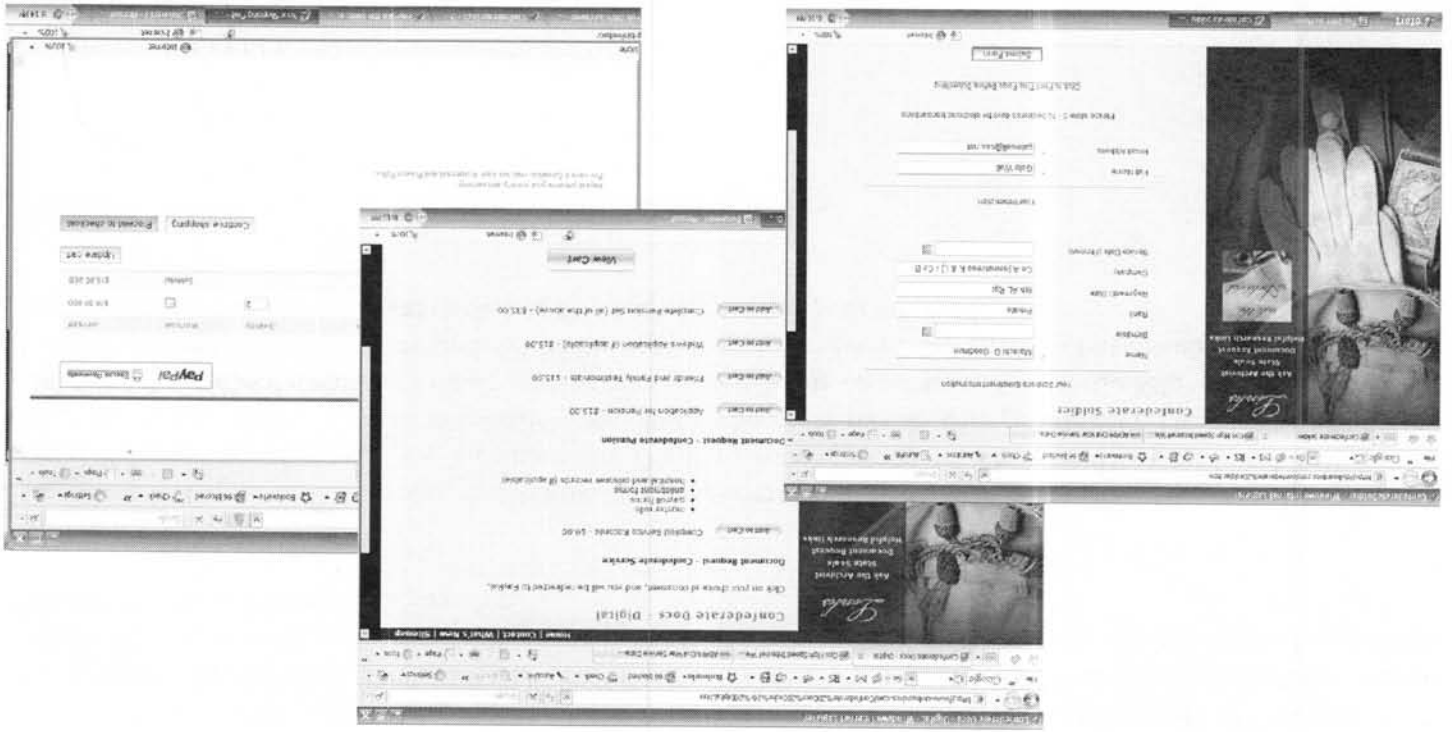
Confederate Soldier

Ask the Archivist
Document Request
Helpful Research Links

Name: Malcolm D. Goodman
Birthdate
Rank: Private
Regiment/Date: 9th AL Rgt
Company: Co A (Volunteers) & Co B
Service Dates (if known)

Full Name: Goldy Wolf
Email Address

Submit Form

Confederate Docs - Digital

Click on your choice of document, and you will be redirected to PayPal.

Document Request - Confederate Service

Add to Cart  Compiled Service Records - $9.00

Document Request - Confederate Pension

Add to Cart  Application for Pension - $15.00
Add to Cart  Friends and Family Testimonials - $15.00
Add to Cart  Widows Application (if applicable) - $15.00
Add to Cart  Complete Pension Set (all of the above) - $35.00

View Cart

Ask the Archivist
State Seals
Document Request
Helpful Research Links

Home | Contact | What's New | Sitemap

PayPal

Update cart
Continue shopping
Proceed to checkout

Internet
100%